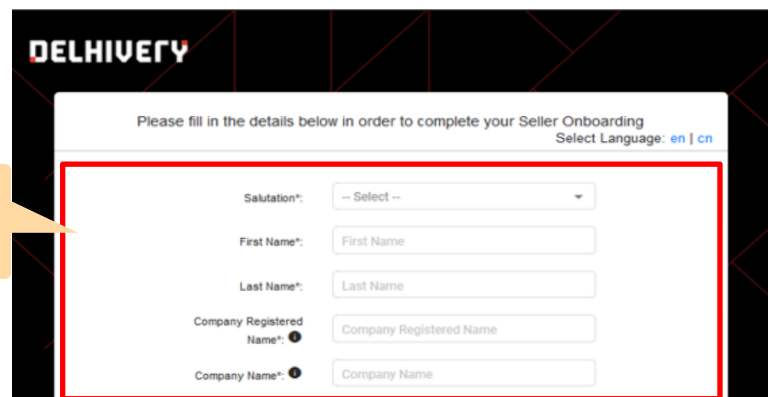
DELHIVERY

Please fill in the details below in order to complete your Seller Onboarding
Select Language: en | cn

Salutation*: -- Select --

First Name*: First Name

Last Name*: Last Name

Company Registered Name*: Company Registered Name

Company Name*: Company Name